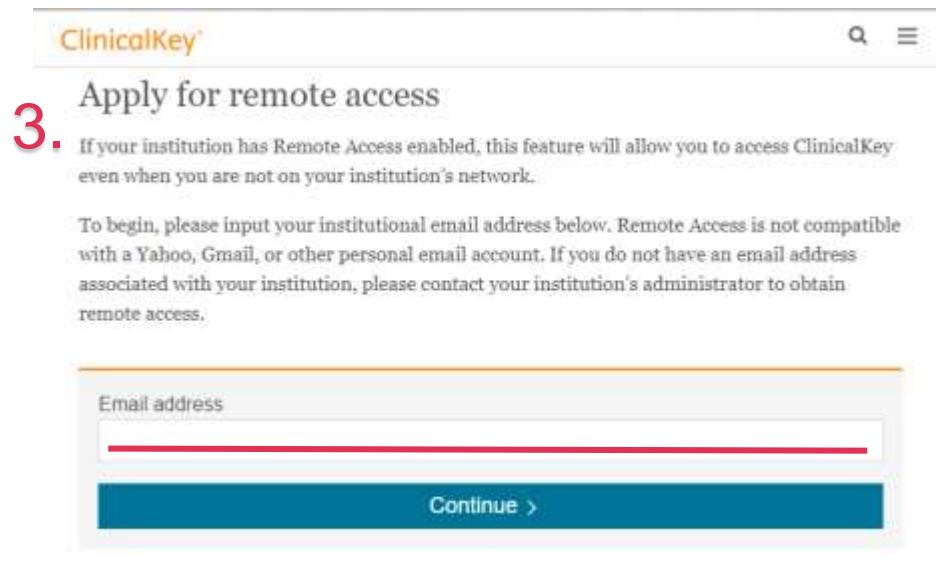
ClinicalKey

3.

Apply for remote access

If your institution has Remote Access enabled, this feature will allow you to access ClinicalKey even when you are not on your institution's network.

To begin, please input your institutional email address below. Remote Access is not compatible with a Yahoo, Gmail, or other personal email account. If you do not have an email address associated with your institution, please contact your institution's administrator to obtain remote access.

Email address

Continue ›